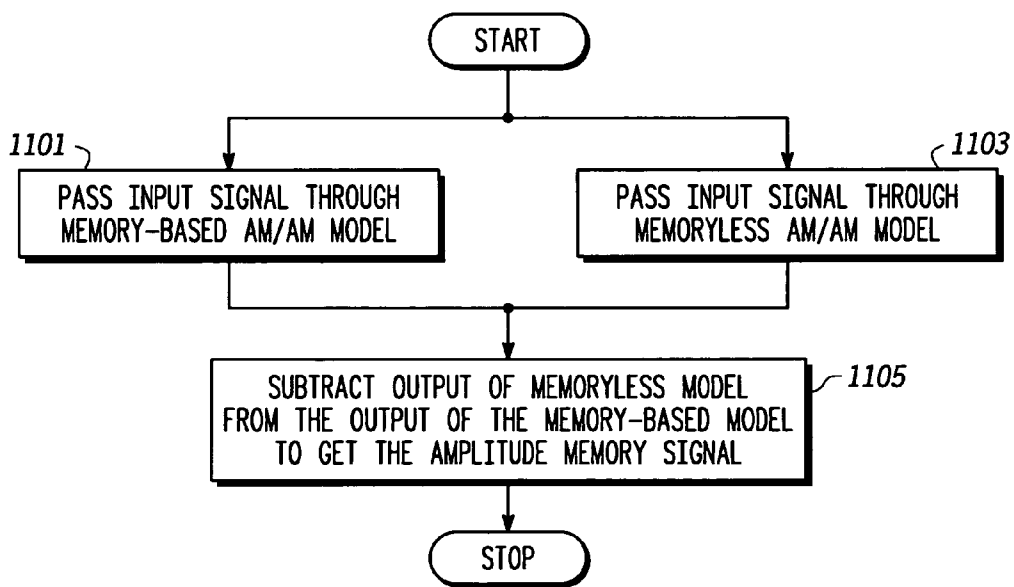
START

1101

PASS INPUT SIGNAL THROUGH MEMORY-BASED AM/AM MODEL

1103

PASS INPUT SIGNAL THROUGH MEMORYLESS AM/AM MODEL

SUBTRACT OUTPUT OF MEMORYLESS MODEL FROM THE OUTPUT OF THE MEMORY-BASED MODEL TO GET THE AMPLITUDE MEMORY SIGNAL

1105

STOP